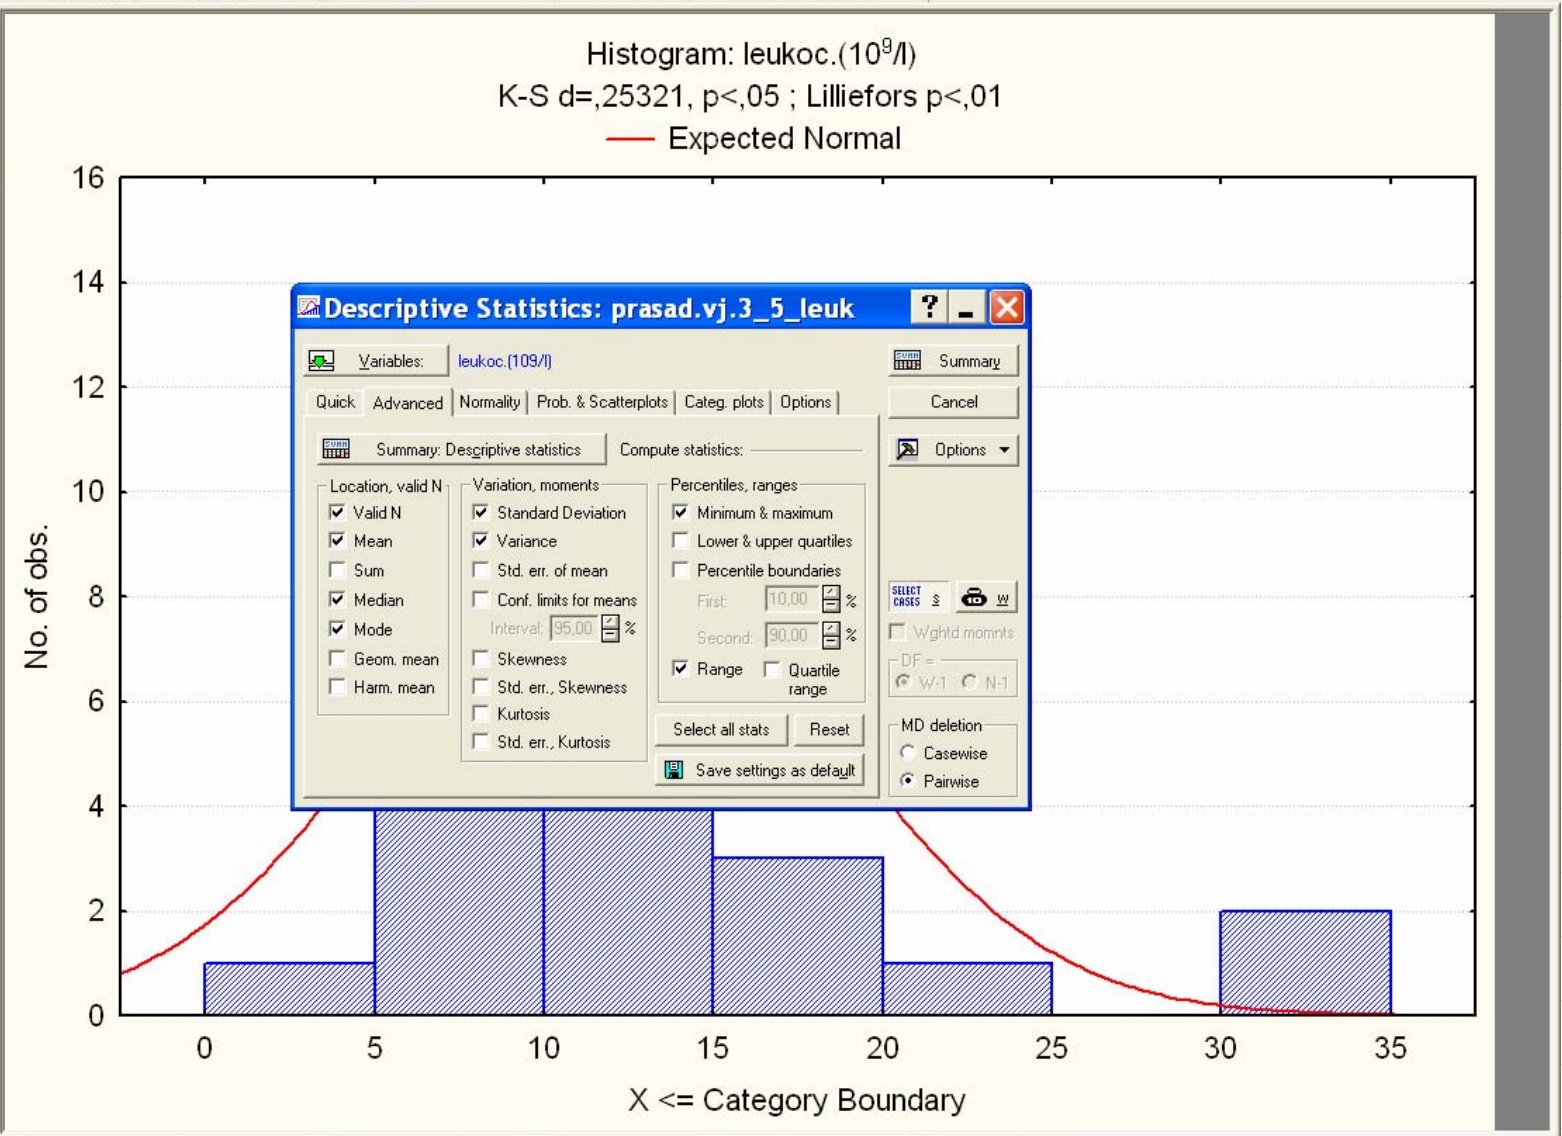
Histogram: leukoc.($10^9$/l)
K-S d=,25321, p<,05 ; Lilliefors p<,01
Expected Normal

16
14
12
10
8
6
4
2
0

No. of obs.

Descriptive Statistics: prasad.vj.3_5_leuk

Variables: leukoc.(109/l)
Summary
Quick Advanced Normality Prob. & Scatterplots Categ. plots Options
Cancel
Summary: Descriptive statistics
Compute statistics:
Options

Location, valid N
Valid N
Mean
Sum
Median
Mode
Geom. mean
Harm. mean

Variation, moments
Standard Deviation
Variance
Std. err. of mean
Conf. limits for means
Interval: 95,00 %
Skewness
Std. err., Skewness
Kurtosis
Std. err., Kurtosis

Percentiles, ranges
Minimum & maximum
Lower & upper quartiles
Percentile boundaries
First: 10,00 %
Second: 90,00 %
Range
Quartile range

SELECT CASES S
W
Wghtd momnts
DF =
W-1 N-1

Select all stats
Reset
Save settings as default

MD deletion
Casewise
Pairwise

0 5 10 15 20 25 30 35

X <= Category Boundary